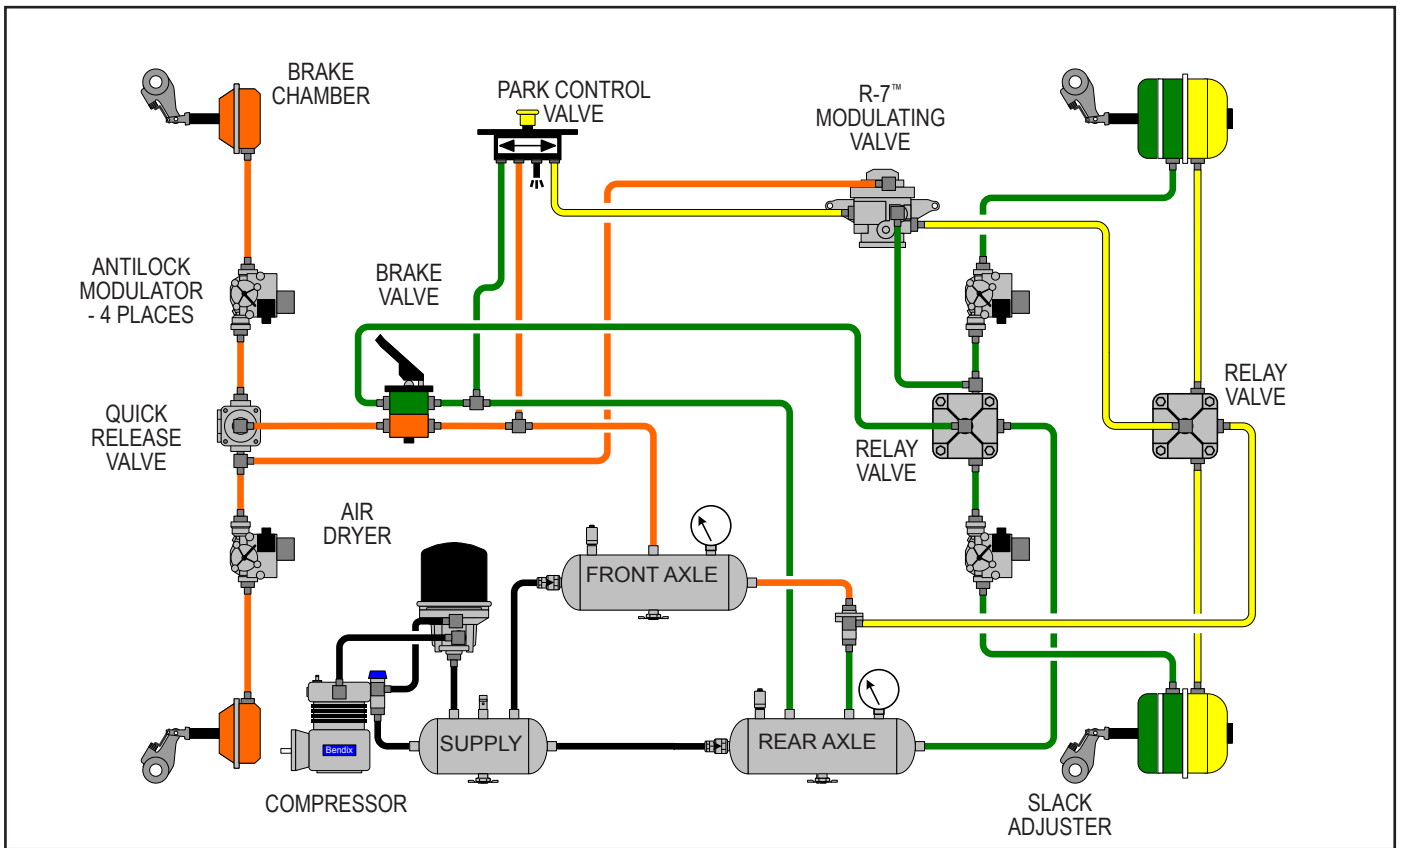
BRAKE CHAMBER

PARK CONTROL VALVE

R-7™ MODULATING VALVE

ANTILOCK MODULATOR - 4 PLACES

BRAKE VALVE

QUICK RELEASE VALVE

RELAY VALVE

RELAY VALVE

AIR DRYER

FRONT AXLE

Bendix

SUPPLY

REAR AXLE

COMPRESSOR

SLACK ADJUSTER